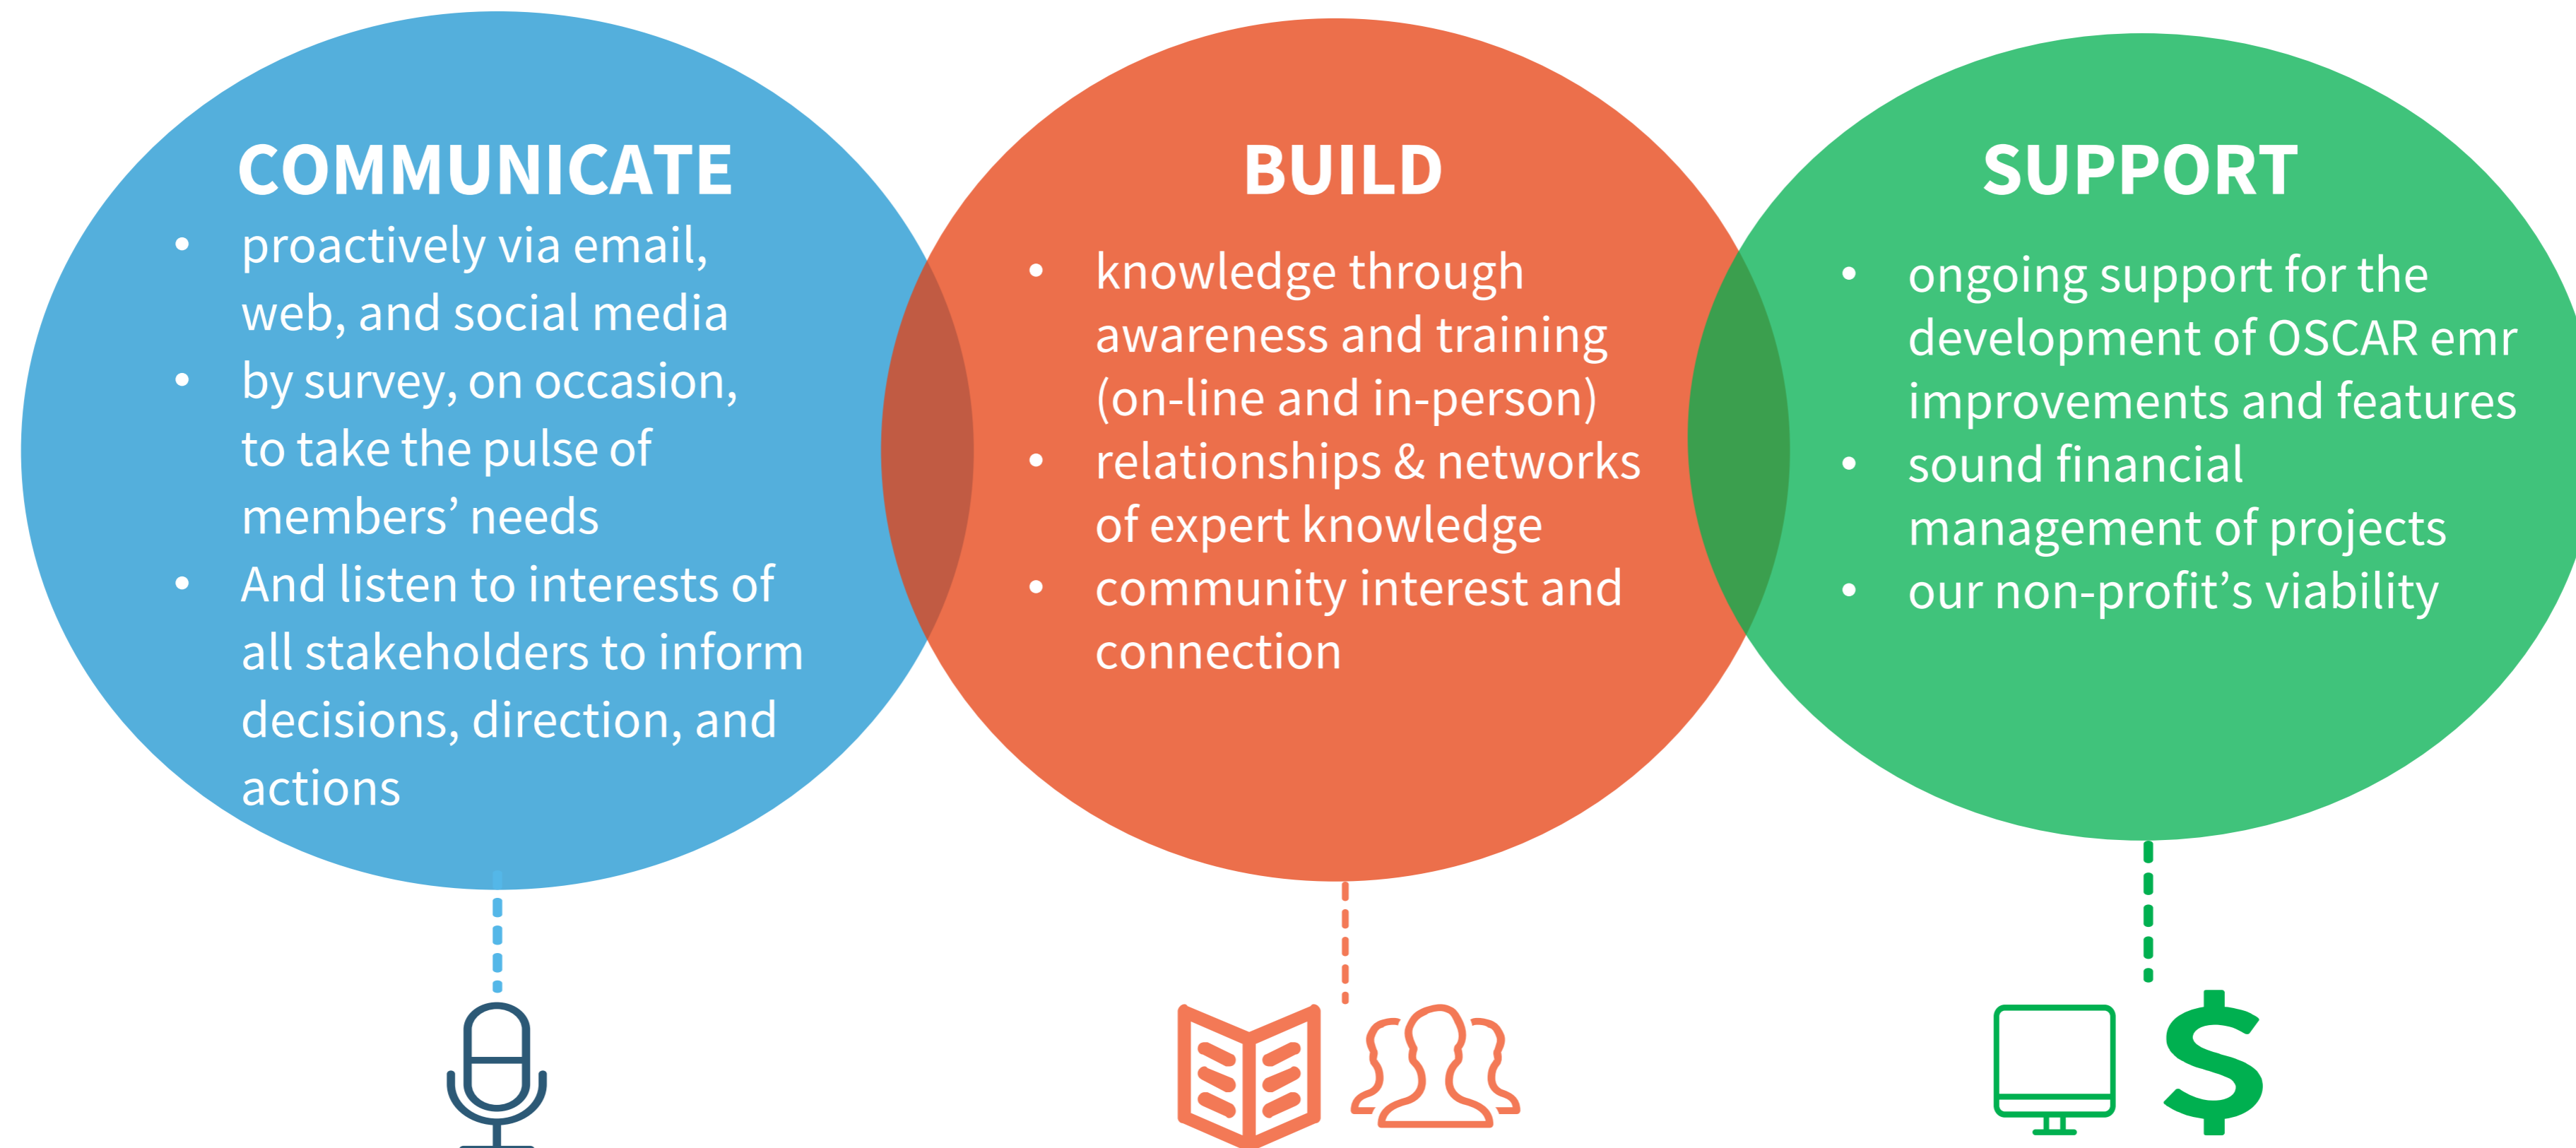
COMMUNICATE

- proactively via email, web, and social media
- by survey, on occasion, to take the pulse of members' needs
- And listen to interests of all stakeholders to inform decisions, direction, and actions

BUILD

- knowledge through awareness and training (on-line and in-person)
- relationships & networks of expert knowledge
- community interest and connection

SUPPORT

- ongoing support for the development of OSCAR emr improvements and features
- sound financial management of projects
- our non-profit's viability

$